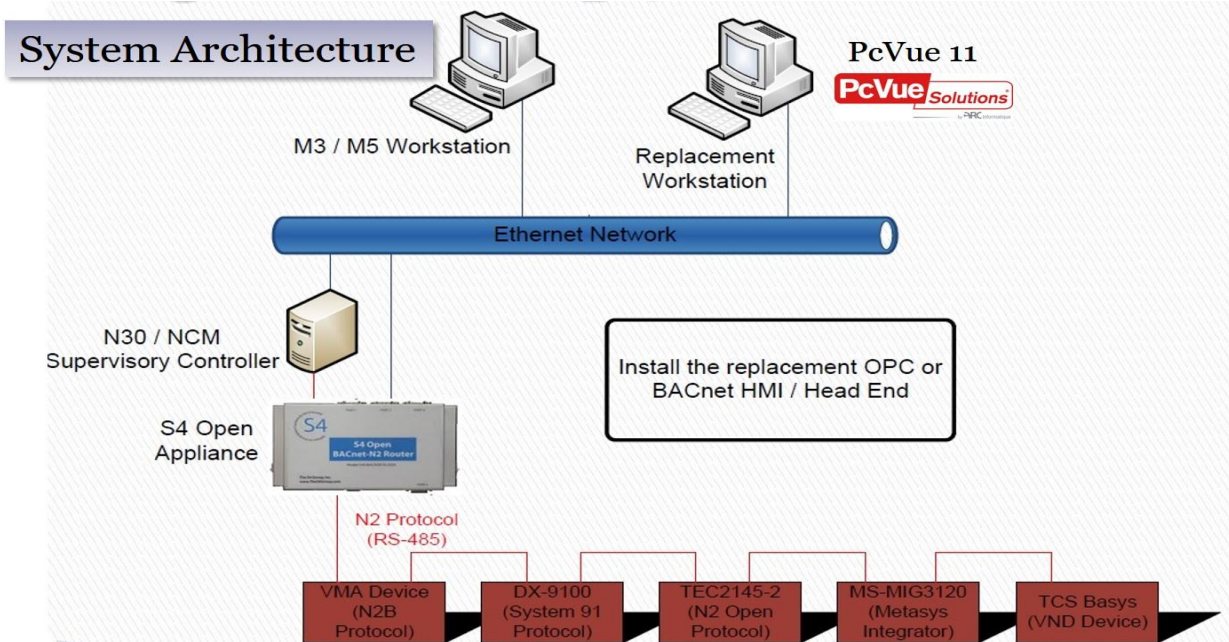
System Architecture

PcVue 11

PcVue Solutions

by ARC Informatique

M3 / M5 Workstation

Replacement Workstation

Ethernet Network

N30 / NCM Supervisory Controller

Install the replacement OPC or BACnet HMI / Head End

S4 Open Appliance

S4

S4 Open BACnet-N2 Router

N2 Protocol (RS-485)

VMA Device (N2B Protocol)

DX-9100 (System 91 Protocol)

TEC2145-2 (N2 Open Protocol)

MS-MIG3120 (Metasys Integrator)

TCS Basys (VND Device)